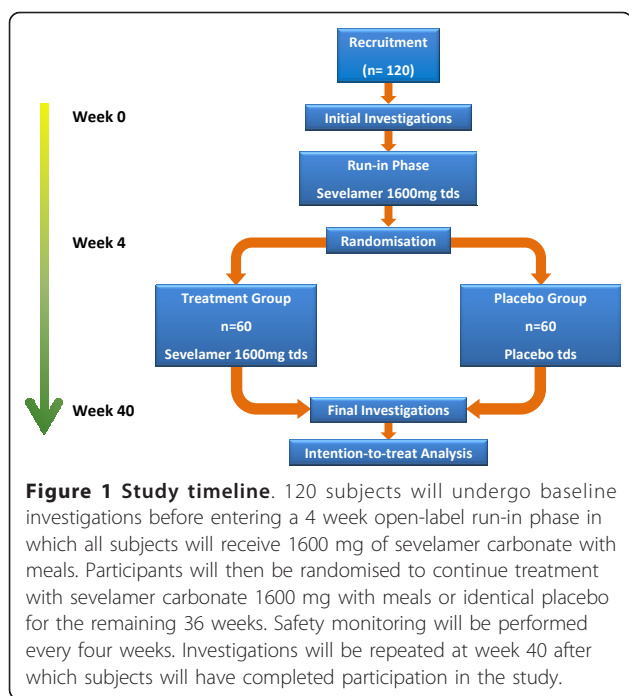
Recruitment
(n= 120)

Week 0

Initial Investigations

Run-in Phase
Sevelamer 1600mg tds

Week 4

Randomisation

Treatment Group
n=60
Sevelamer 1600mg tds

Placebo Group
n=60
Placebo tds

Week 40

Final Investigations

Intention-to-treat Analysis

**Figure 1 Study timeline**. 120 subjects will undergo baseline investigations before entering a 4 week open-label run-in phase in which all subjects will receive 1600 mg of sevelamer carbonate with meals. Participants will then be randomised to continue treatment with sevelamer carbonate 1600 mg with meals or identical placebo for the remaining 36 weeks. Safety monitoring will be performed every four weeks. Investigations will be repeated at week 40 after which subjects will have completed participation in the study.